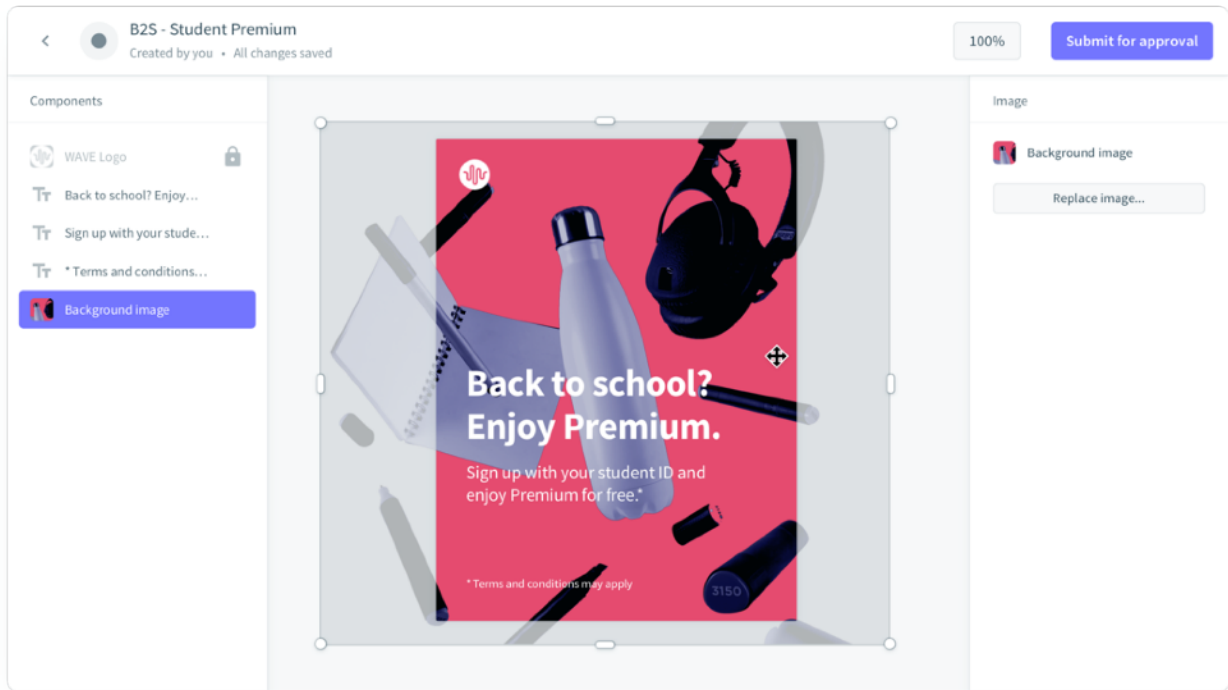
B2S - Student Premium
Created by you • All changes saved

100%

Submit for approval

Components

WAVE Logo

Back to school? Enjoy...

Sign up with your stude...

* Terms and conditions...

Background image

Back to school? Enjoy Premium.

Sign up with your student ID and enjoy Premium for free.*

* Terms and conditions may apply

3150

Image

Background image

Replace image...